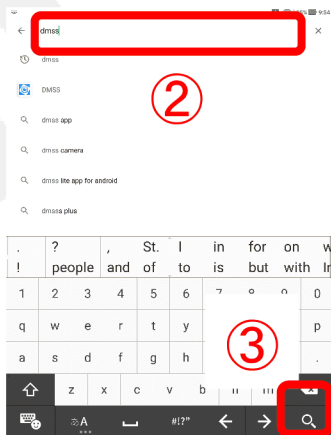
dmss

dmss

DMSS

②

dmss app

dmss camera

dmss lite app for android

dmssa plus

| . | ? | , | St. | I | in | for | on | w |
|---|---|---|---|---|---|---|---|---|
| ! | people | and | of | to | is | but | with | Ir |

1 2 3 4 5 6 7 8 9 0

q w e r t y u i o p

a s d f g h j k l

③

z x c v b n m

#!?"